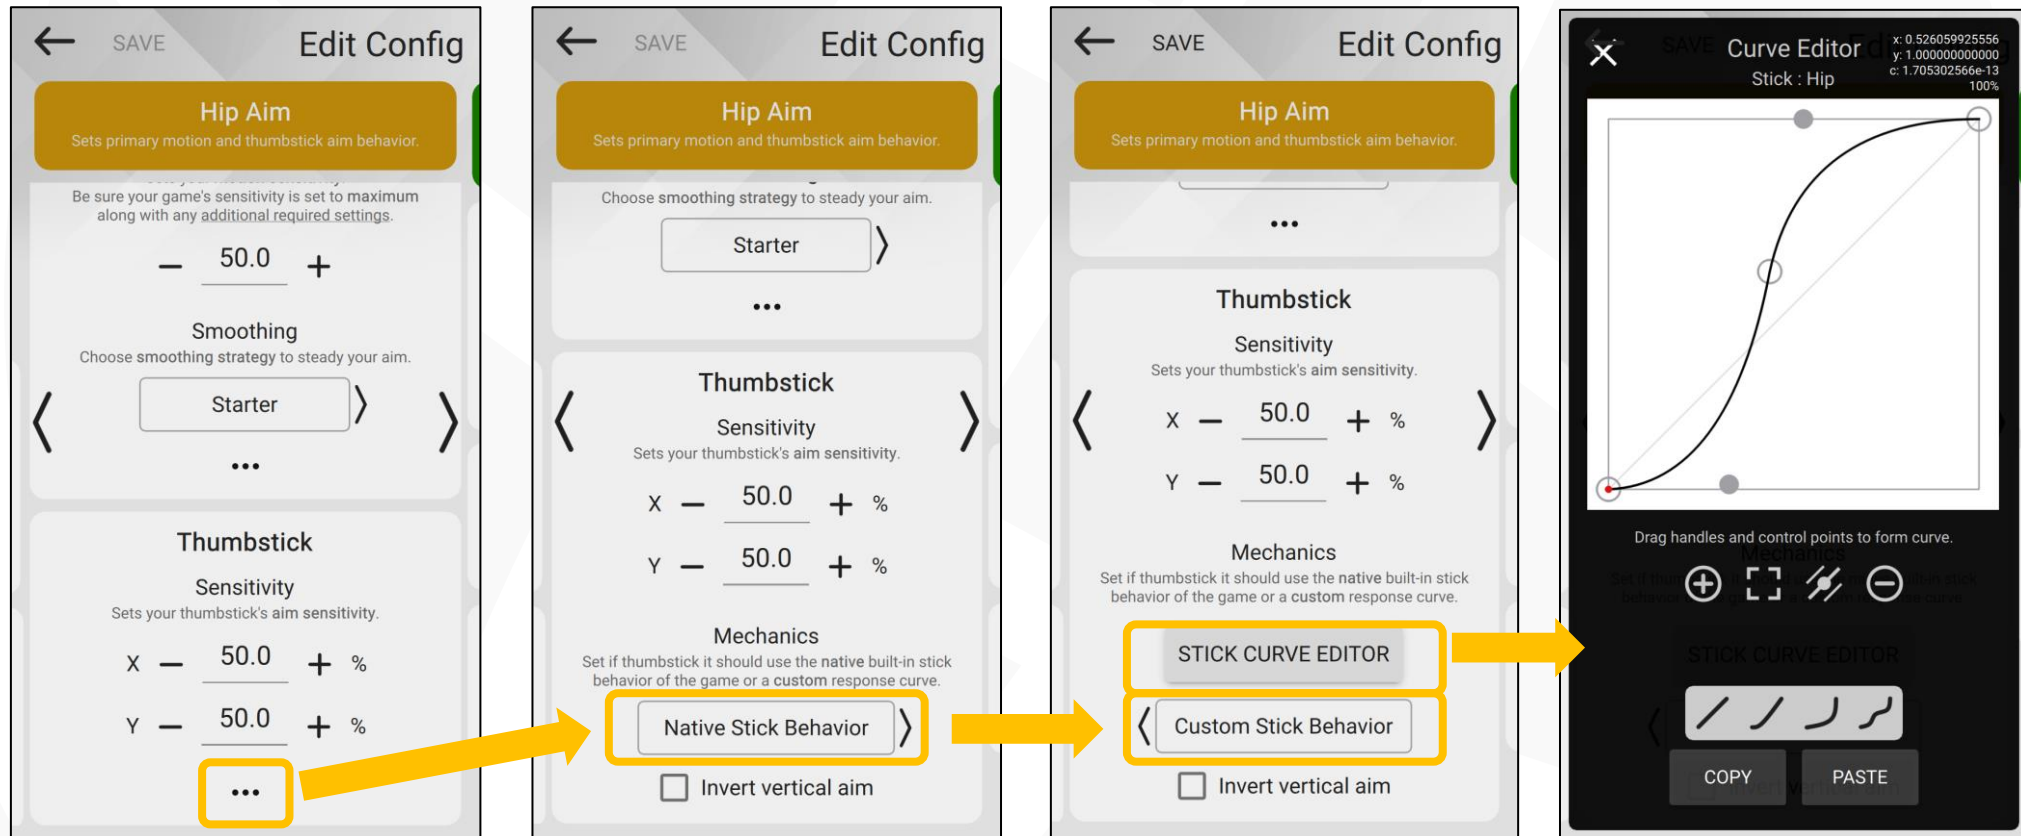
SAVE Edit Config

Hip Aim
Sets primary motion and thumbstick aim behavior.

Be sure your game's sensitivity is set to maximum along with any additional required settings.

— 50.0 +

Smoothing
Choose smoothing strategy to steady your aim.

Starter

...

Thumbstick

Sensitivity
Sets your thumbstick's aim sensitivity.

X — 50.0 + %

Y — 50.0 + %

...

SAVE Edit Config

Hip Aim
Sets primary motion and thumbstick aim behavior.

Choose smoothing strategy to steady your aim.

Starter

...

Thumbstick

Sensitivity
Sets your thumbstick's aim sensitivity.

X — 50.0 + %

Y — 50.0 + %

Mechanics
Set if thumbstick it should use the native built-in stick behavior of the game or a custom response curve.

Native Stick Behavior

Invert vertical aim

SAVE Edit Config

Hip Aim
Sets primary motion and thumbstick aim behavior.

...

Thumbstick

Sensitivity
Sets your thumbstick's aim sensitivity.

X — 50.0 + %

Y — 50.0 + %

Mechanics
Set if thumbstick it should use the native built-in stick behavior of the game or a custom response curve.

STICK CURVE EDITOR

Custom Stick Behavior

Invert vertical aim

Curve Editor
Stick : Hip

x: 0.526059925556
y: 1.000000000000
c: 1.705302566e-13
100%

Drag handles and control points to form curve.

STICK CURVE EDITOR

COPY PASTE